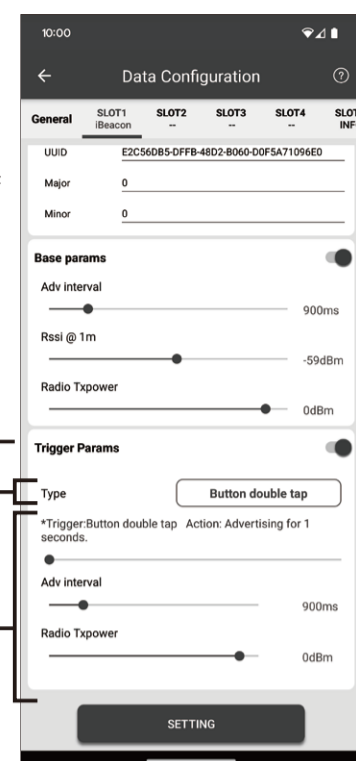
10:00

Data Configuration

General | SLOT1 iBeacon | SLOT2 -- | SLOT3 -- | SLOT4 -- | SLOT INF

UUID E2C56DB5-DFFB-48D2-B060-D0F5A71096E0

Major 0

Minor 0

Base params

Adv interval

900ms

Rssi @ 1m

-59dBm

Radio Txpower

0dBm

Trigger Params

Type Button double tap

*Trigger:Button double tap Action: Advertising for 1 seconds.

Adv interval

900ms

Radio Txpower

0dBm

SETTING